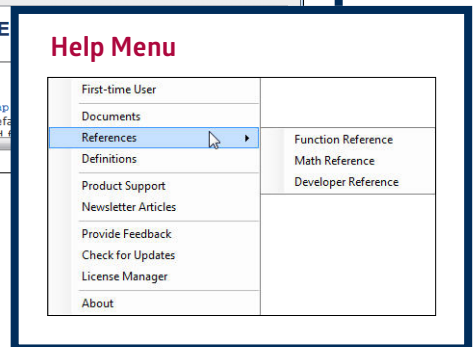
Help Menu

First-time User
Documents
References
Definitions
Product Support
Newsletter Articles
Provide Feedback
Check for Updates
License Manager
About

Function Reference
Math Reference
Developer Reference